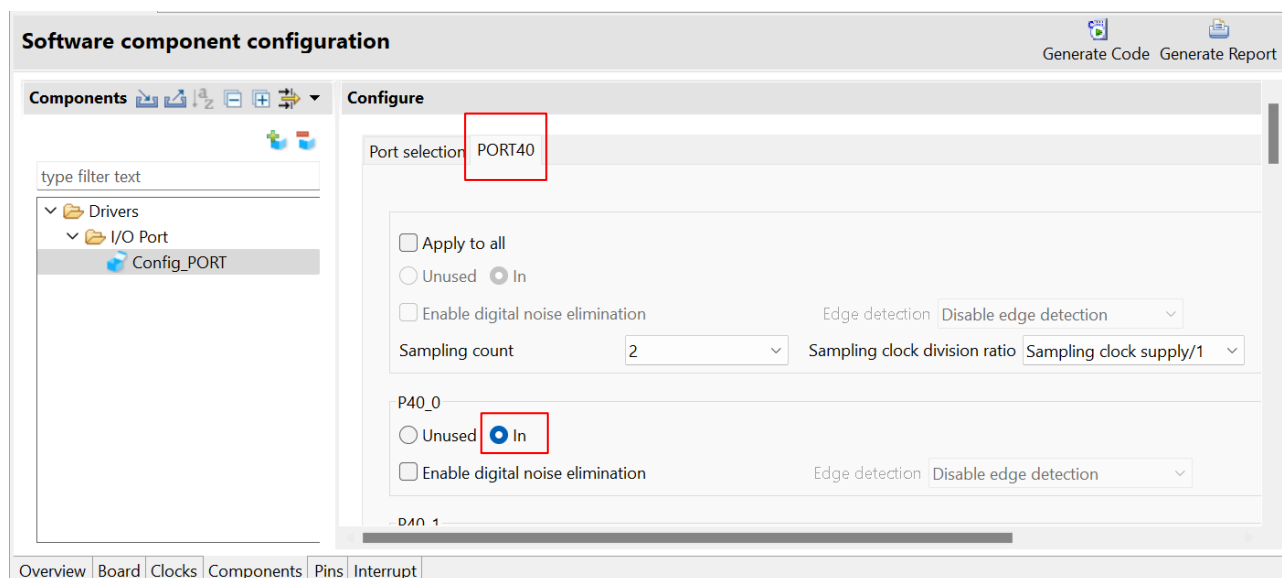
Software component configuration

Generate Code Generate Report

Components

type filter text

Drivers
I/O Port
Config_PORT

Configure

Port selection PORT40

Apply to all

Unused In

Enable digital noise elimination

Edge detection Disable edge detection

Sampling count 2

Sampling clock division ratio Sampling clock supply/1

P40_0

Unused In

Enable digital noise elimination

Edge detection Disable edge detection

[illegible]

Overview Board Clocks Components Pins Interrupt